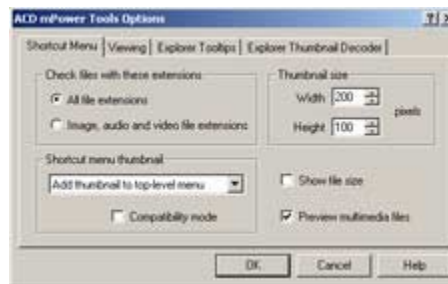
ACD mPower Tools Options

?|X

Shortcut Menu | Viewing | Explorer Tooltips | Explorer Thumbnail Decoder

Check files with these extensions

All file extensions

Image, audio and video file extensions

Thumbnail size

Width 200

Height 100

pixels

Shortcut menu thumbnail

Add thumbnail to top-level menu

Compatibility mode

Show file size

Preview multimedia files

OK

Cancel

Help